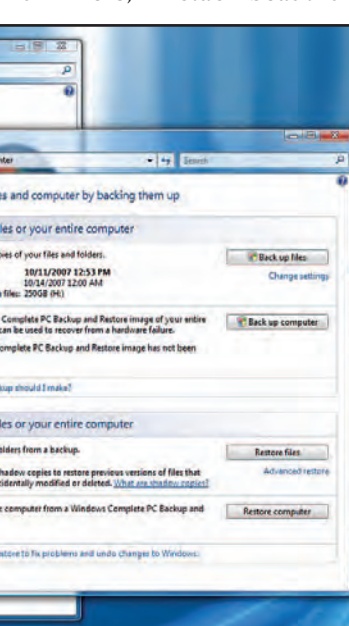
Search

les and computer by backing them up

les or your entire computer

pies of your files and folders.

10/11/2007 12:53 PM
10/14/2007 12:00 AM
files: 250GB (H:)

Back up files

Change settings

Complete PC Backup and Restore image of your entire can be used to recover from a hardware failure.

Back up computer

omplete PC Backup and Restore image has not been

kup should I make?

les or your entire computer

olders from a backup.

Restore files

shadow copies to restore previous versions of files that cidentally modified or deleted. What are shadow copies?

Advanced restore

e computer from a Windows Complete PC Backup and

Restore computer

store to fix problems and undo changes to Windows.